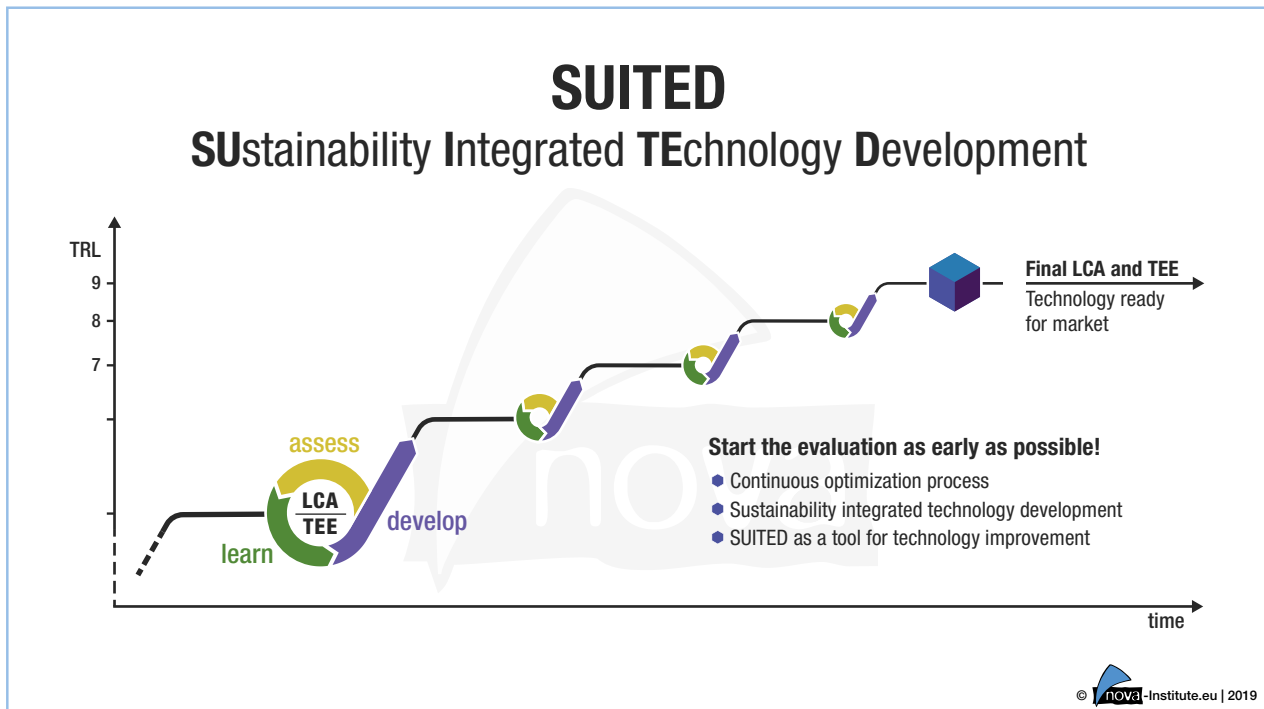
SUITED

SUstainability Integrated TEchnology Development

TRL

9

8

7

assess

LCA
TEE

learn

develop

Final LCA and TEE
Technology ready for market

Start the evaluation as early as possible!
Continuous optimization process
Sustainability integrated technology development
SUITED as a tool for technology improvement

time

© nova-Institute.eu | 2019